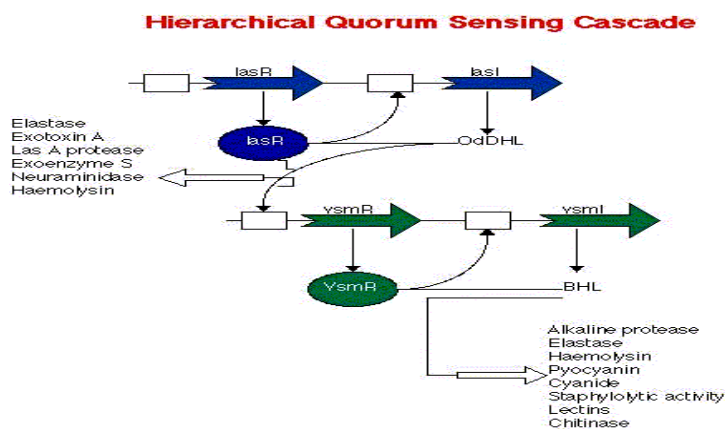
Hierarchical Quorum Sensing Cascade

lasR

lasI

lasR

OdDHL

Elastase
Exotoxin A
Las A protease
Exoenzyme S
Neuraminidase
Haemolysin

ysmR

ysmI

YsmR

BHL

Alkaline protease
Elastase
Haemolysin
Pyocyanin
Cyanide
Staphylolytic activity
Lectins
Chitinase